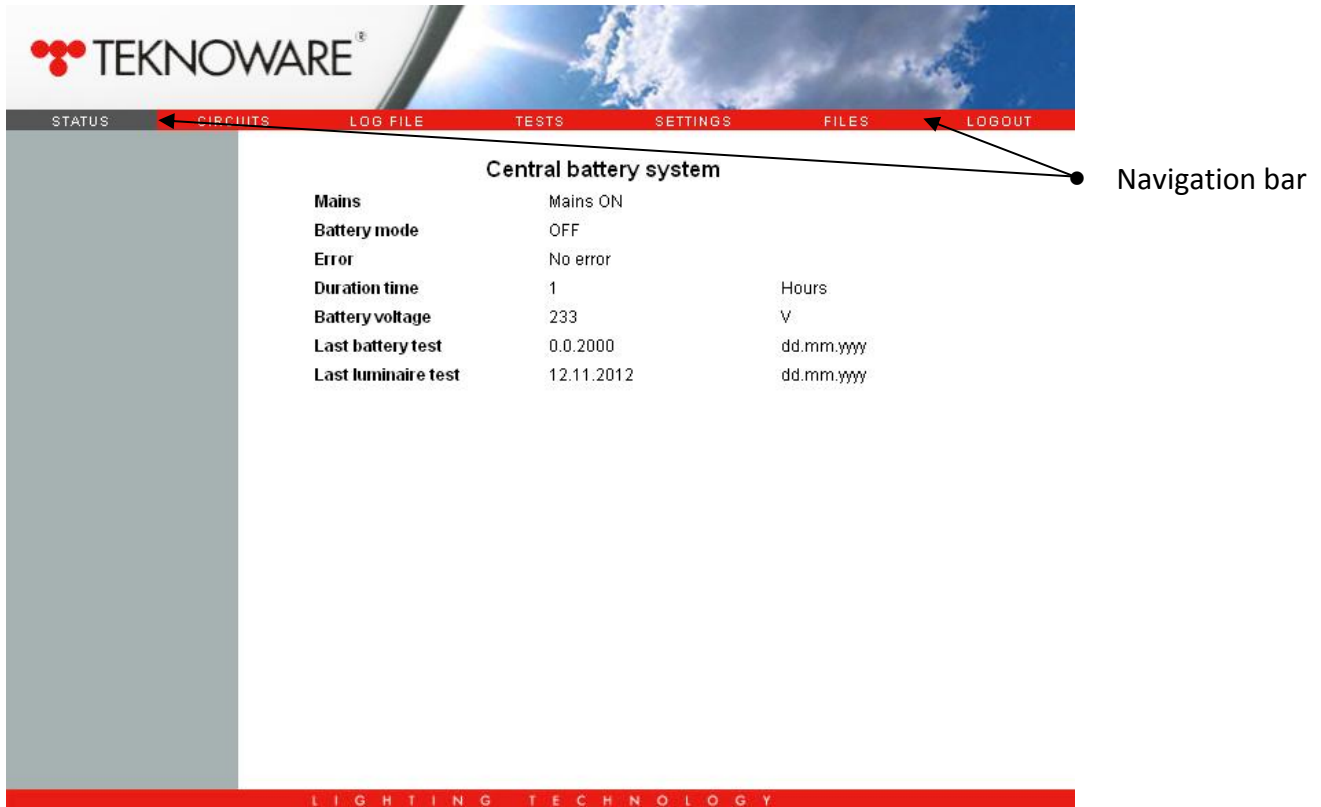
TEKNOWARE®

STATUS CIRCUITS LOG FILE TESTS SETTINGS FILES LOGOUT

Navigation bar

Central battery system

| | | |
|---|---|---|
| **Mains** | Mains ON | |
| **Battery mode** | OFF | |
| **Error** | No error | |
| **Duration time** | 1 | Hours |
| **Battery voltage** | 233 | V |
| **Last battery test** | 0.0.2000 | dd.mm.yyyy |
| **Last luminaire test** | 12.11.2012 | dd.mm.yyyy |

LIGHTING TECHNOLOGY